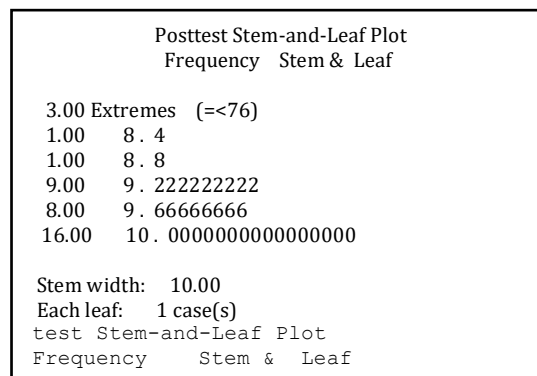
Posttest Stem-and-Leaf Plot
Frequency Stem & Leaf

3.00 Extremes (=<76)
1.00 8 . 4
1.00 8 . 8
9.00 9 . 222222222
8.00 9 . 66666666
16.00 10 . 0000000000000000

Stem width: 10.00
Each leaf: 1 case(s)
test Stem-and-Leaf Plot
Frequency Stem & Leaf